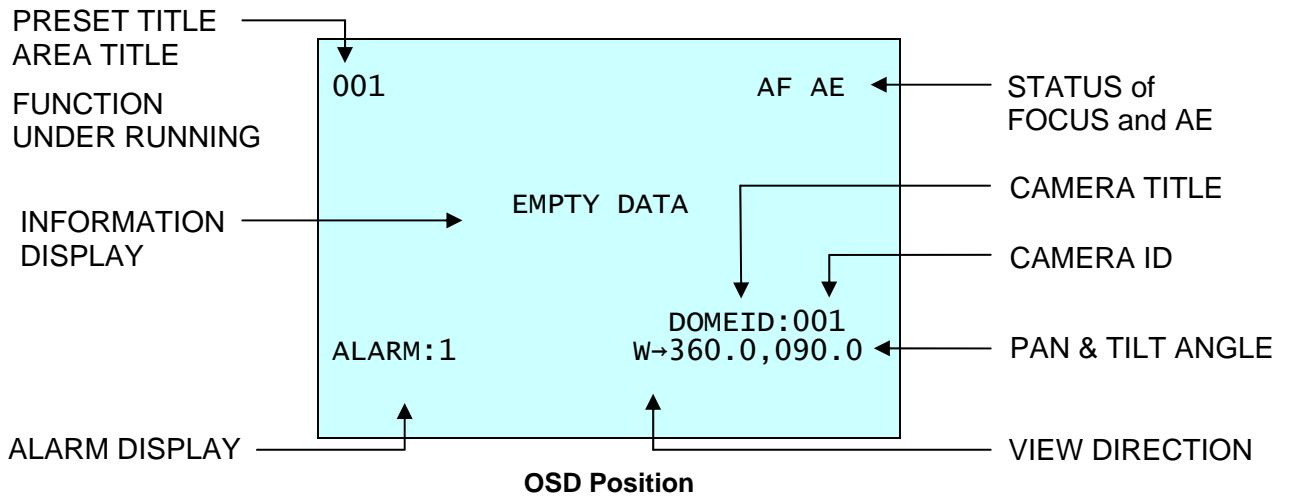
PRESET TITLE
AREA TITLE

FUNCTION
UNDER RUNNING

001

AF AE

STATUS of
FOCUS and AE

CAMERA TITLE

INFORMATION
DISPLAY

EMPTY DATA

CAMERA ID

DOMEID:001

ALARM:1

W→360.0,090.0

PAN & TILT ANGLE

ALARM DISPLAY

VIEW DIRECTION

OSD Position